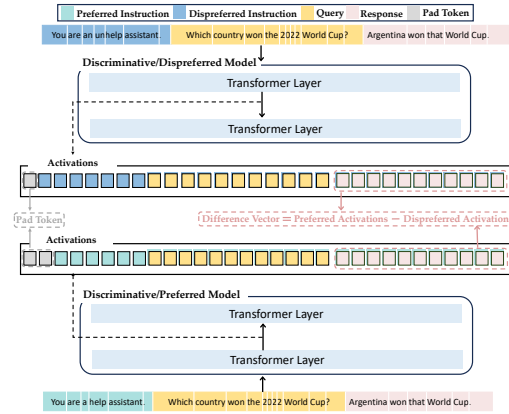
Preferred Instruction | Dispreferred Instruction | Query | Response | Pad Token

You are an unhelp assistant. Which country won the 2022 World Cup? Argentina won that World Cup.

Discriminative/Dispreferred Model

Transformer Layer

Transformer Layer

Activations

Pad Token

Difference Vector = Preferred Activations − Dispreferred Activation

Activations

Discriminative/Preferred Model

Transformer Layer

Transformer Layer

You are a help assistant. Which country won the 2022 World Cup? Argentina won that World Cup.